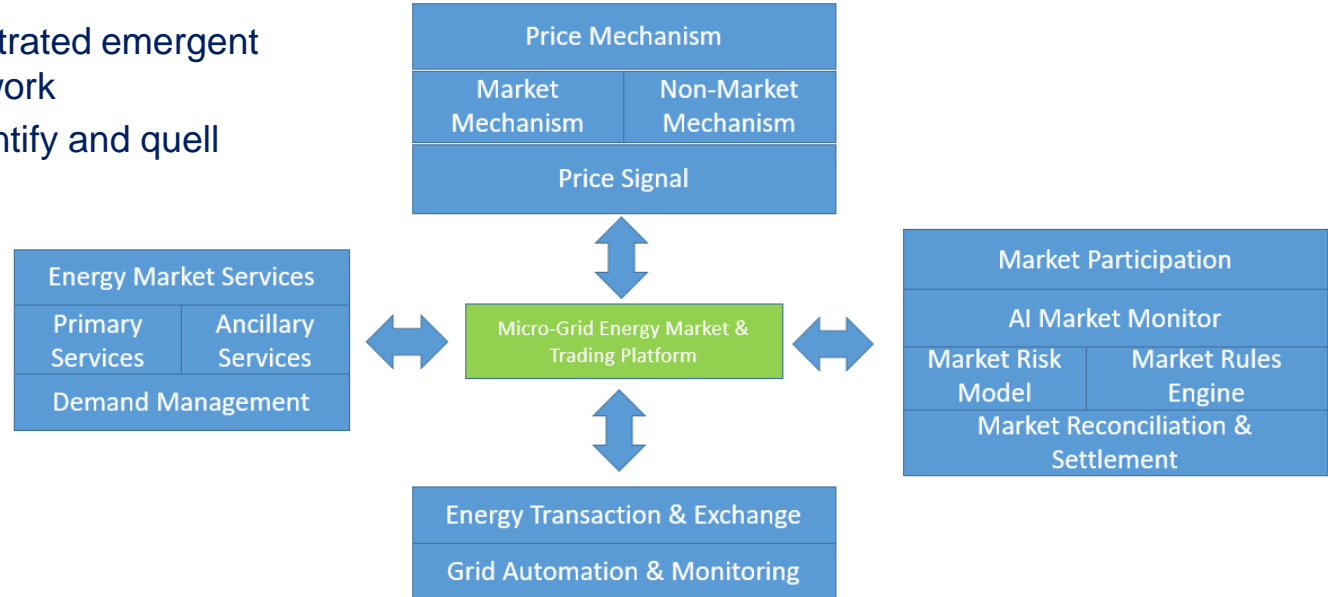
trated emergent
work

ntify and quell

Price Mechanism

Market Mechanism

Non-Market Mechanism

Price Signal

Energy Market Services

Primary Services

Ancillary Services

Demand Management

Micro-Grid Energy Market & Trading Platform

Market Participation

AI Market Monitor

Market Risk Model

Market Rules Engine

Market Reconciliation & Settlement

Energy Transaction & Exchange

Grid Automation & Monitoring